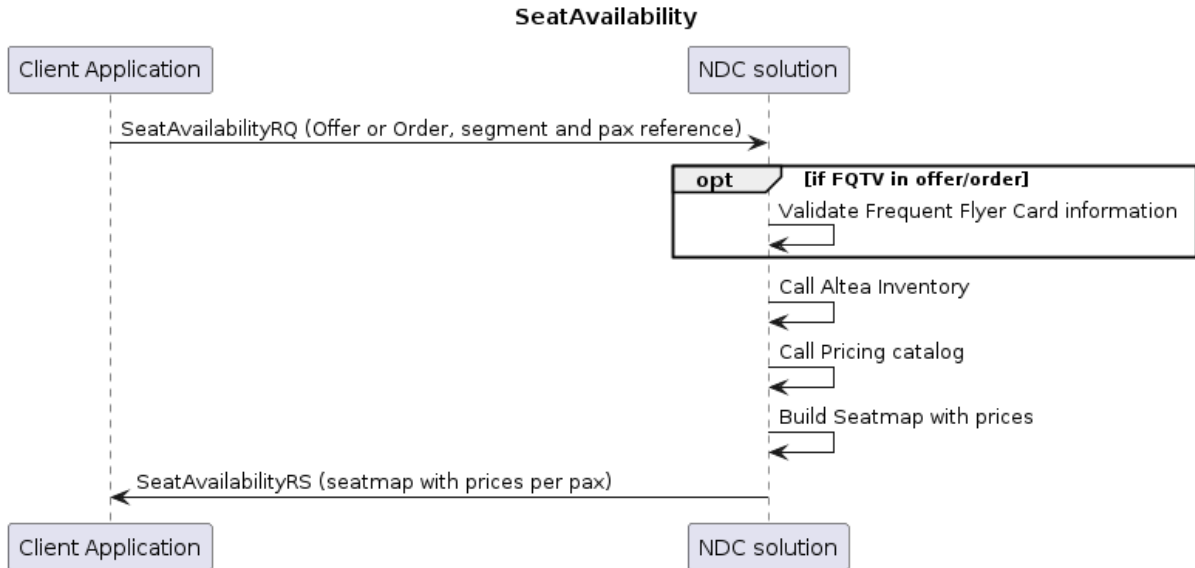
SeatAvailability

Client Application

NDC solution

SeatAvailabilityRQ (Offer or Order, segment and pax reference)

opt

[if FQTV in offer/order]

Validate Frequent Flyer Card information

Call Altea Inventory

Call Pricing catalog

Build Seatmap with prices

SeatAvailabilityRS (seatmap with prices per pax)

Client Application

NDC solution